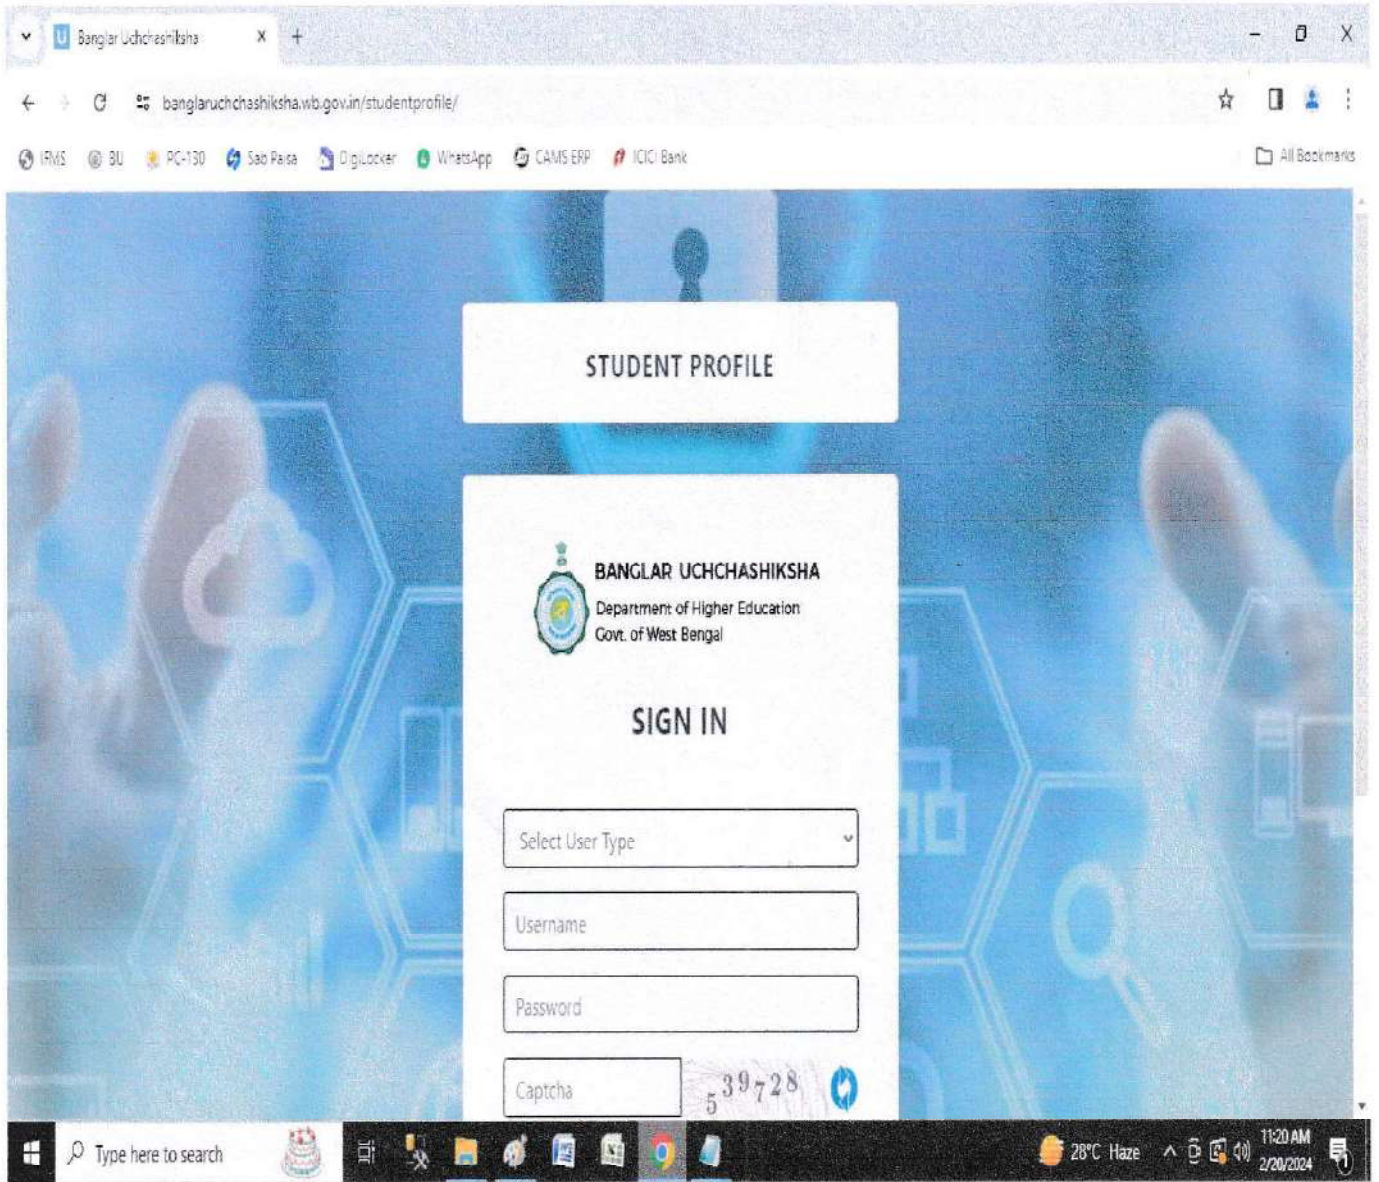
Banglar Uchchashiksha
banglaruchchashiksha.wb.gov.in/studentprofile/
IFMS BU PC-130 Sab Paisa DigiLocker WhatsApp CAMS ERP ICICI Bank
All Bookmarks

STUDENT PROFILE

BANGLAR UCHCHASHIKSHA
Department of Higher Education
Govt. of West Bengal

SIGN IN

Select User Type

Username

Password

Captcha

539728

Type here to search
28°C Haze
11:20 AM
2/20/2024